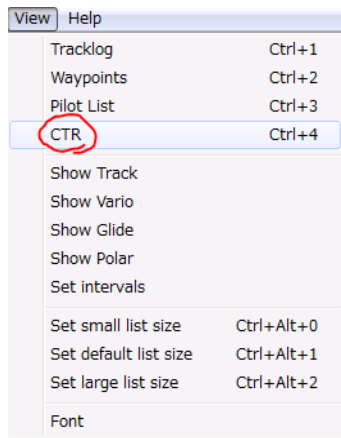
View Help

| | |
|---|---|
| Tracklog | Ctrl+1 |
| Waypoints | Ctrl+2 |
| Pilot List | Ctrl+3 |
| CTR | Ctrl+4 |
| Show Track | |
| Show Vario | |
| Show Glide | |
| Show Polar | |
| Set intervals | |
| Set small list size | Ctrl+Alt+0 |
| Set default list size | Ctrl+Alt+1 |
| Set large list size | Ctrl+Alt+2 |
| Font | |